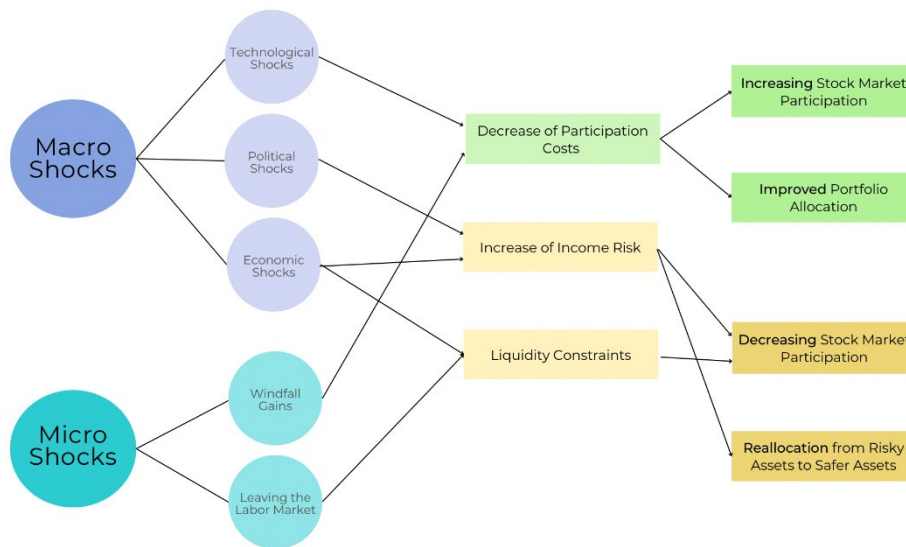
Macro Shocks

Technological Shocks

Political Shocks

Economic Shocks

Micro Shocks

Windfall Gains

Leaving the Labor Market

Decrease of Participation Costs

Increase of Income Risk

Liquidity Constraints

Increasing Stock Market Participation

Improved Portfolio Allocation

Decreasing Stock Market Participation

Reallocation from Risky Assets to Safer Assets